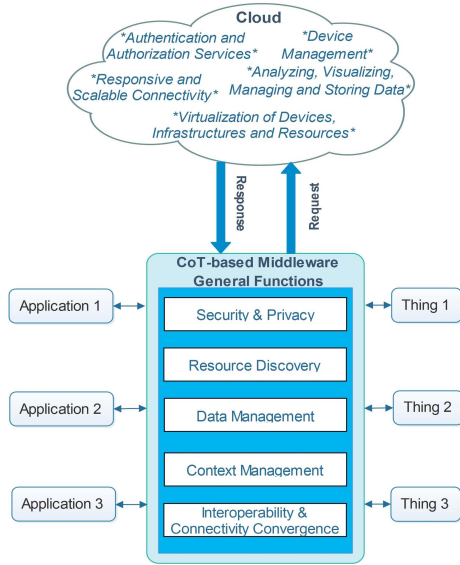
Cloud

*Authentication and Authorization Services*

*Device Management*

*Responsive and Scalable Connectivity*

*Analyzing, Visualizing, Managing and Storing Data*

*Virtualization of Devices, Infrastructures and Resources*

Response

Request

CoT-based Middleware General Functions

Application 1

Application 2

Application 3

Security & Privacy

Resource Discovery

Data Management

Context Management

Interoperability & Connectivity Convergence

Thing 1

Thing 2

Thing 3